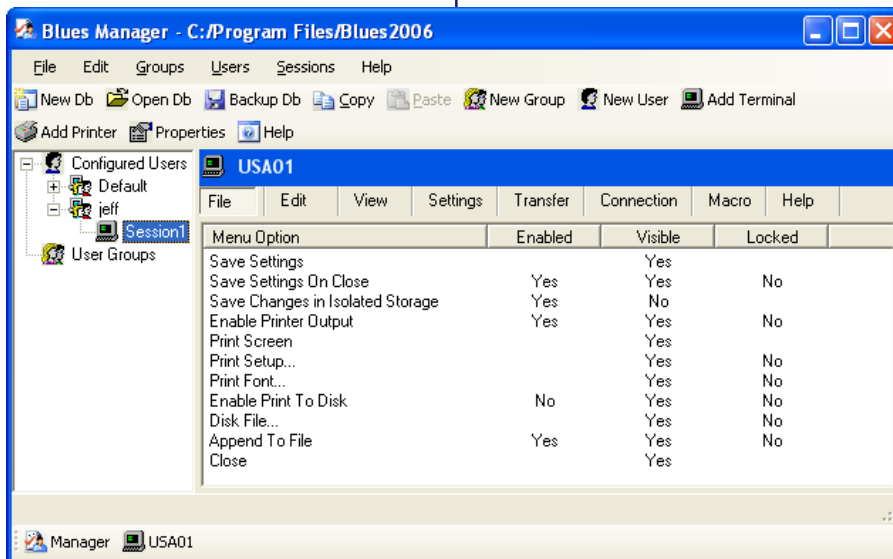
Blues Manager - C:/Program Files/Blues2006

File Edit Groups Users Sessions Help

New Db Open Db Backup Db Copy Paste New Group New User Add Terminal

Add Printer Properties Help

Configured Users
Default
jeff
Session1
User Groups

USA01

File Edit View Settings Transfer Connection Macro Help

| Menu Option | Enabled | Visible | Locked |
|---|---|---|---|
| Save Settings | | Yes | |
| Save Settings On Close | Yes | Yes | No |
| Save Changes in Isolated Storage | Yes | No | |
| Enable Printer Output | Yes | Yes | No |
| Print Screen | | Yes | |
| Print Setup... | | Yes | No |
| Print Font... | | Yes | No |
| Enable Print To Disk | No | Yes | No |
| Disk File... | | Yes | No |
| Append To File | Yes | Yes | No |
| Close | | Yes | |

Manager USA01